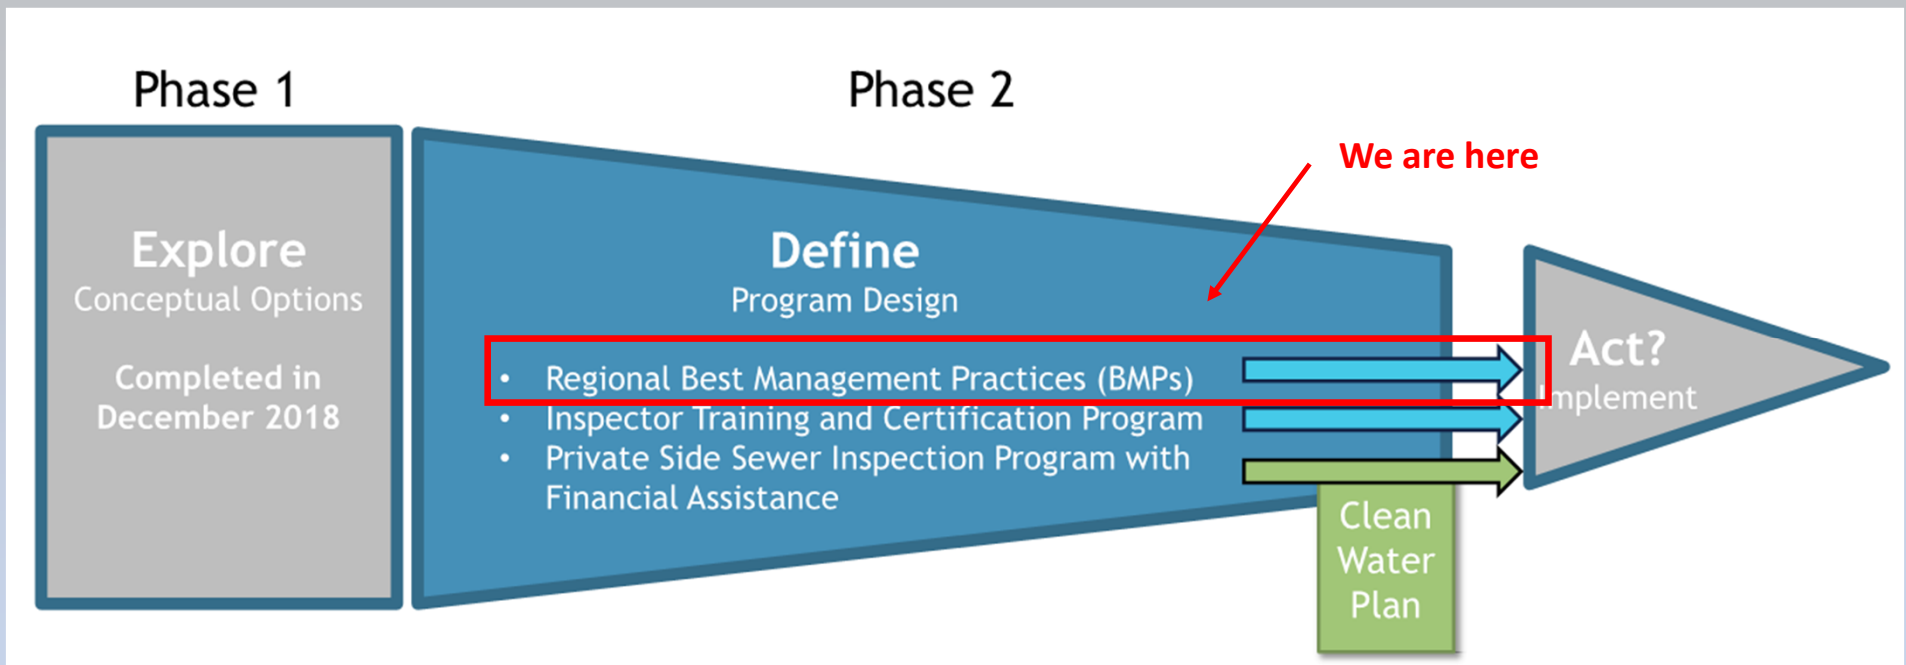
Phase 1

Phase 2

We are here

Explore
Conceptual Options

Completed in December 2018

Define
Program Design

- Regional Best Management Practices (BMPs)
- Inspector Training and Certification Program
- Private Side Sewer Inspection Program with Financial Assistance

Clean Water Plan

Act?
Implement